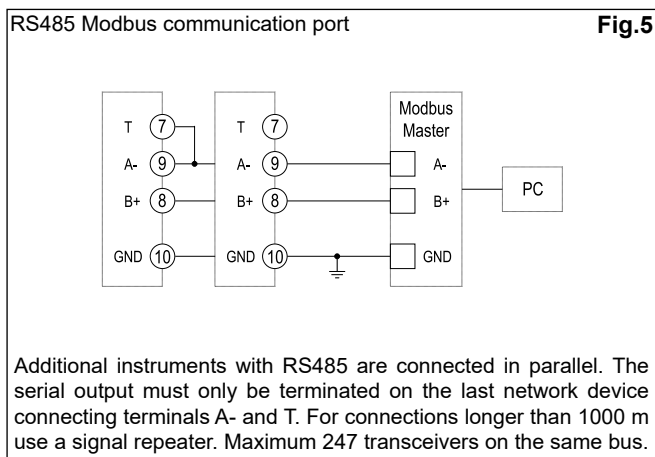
RS485 Modbus communication port

Fig.5

T 7
A- 9
B+ 8
GND 10

T 7
A- 9
B+ 8
GND 10

Modbus Master
A-
B+
GND

PC

Additional instruments with RS485 are connected in parallel. The serial output must only be terminated on the last network device connecting terminals A- and T. For connections longer than 1000 m use a signal repeater. Maximum 247 transceivers on the same bus.